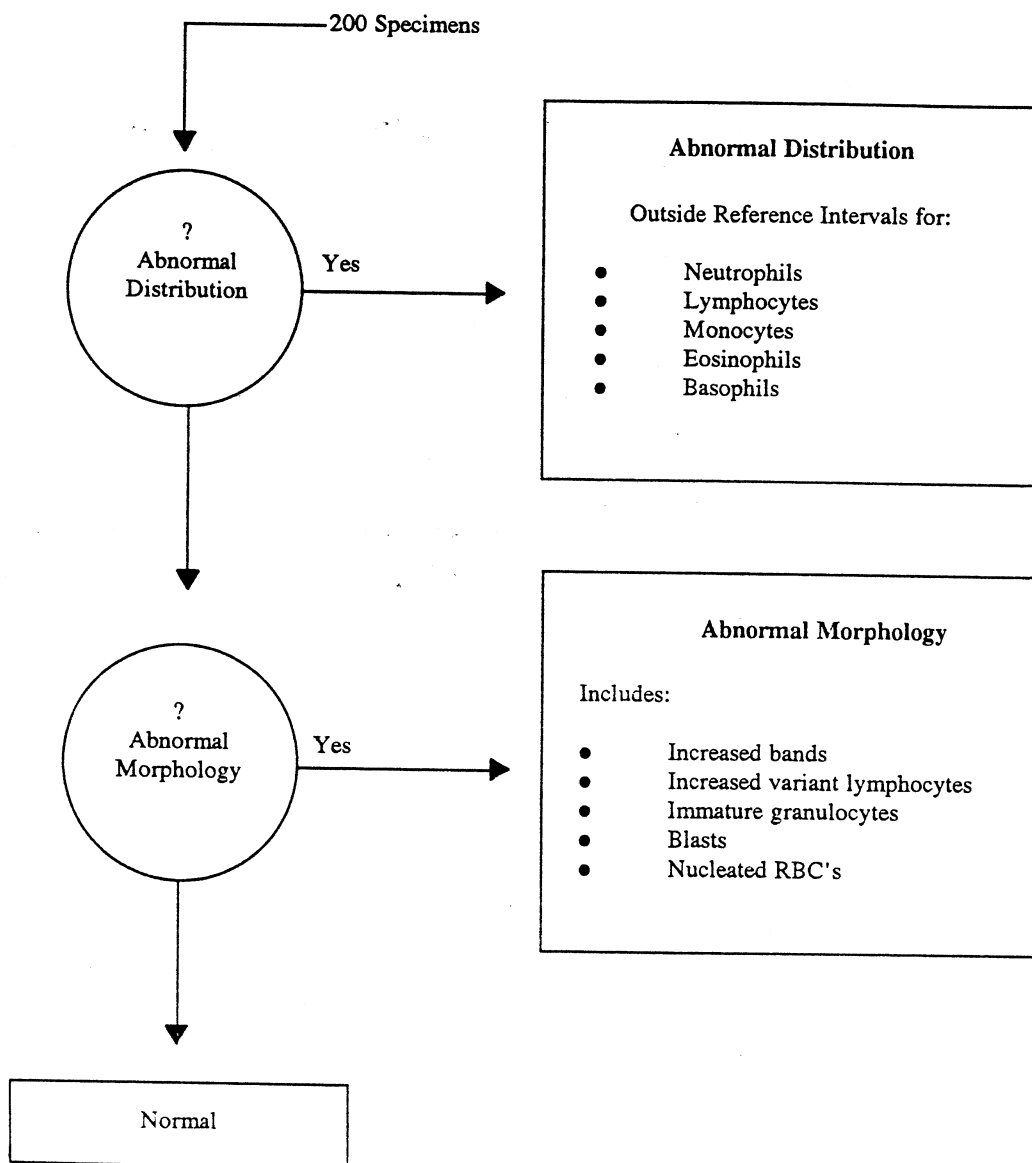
200 Specimens

?
Abnormal
Distribution

Yes

Abnormal Distribution

Outside Reference Intervals for:

- Neutrophils
- Lymphocytes
- Monocytes
- Eosinophils
- Basophils

?
Abnormal
Morphology

Yes

Abnormal Morphology

Includes:

- Increased bands
- Increased variant lymphocytes
- Immature granulocytes
- Blasts
- Nucleated RBC's

Normal